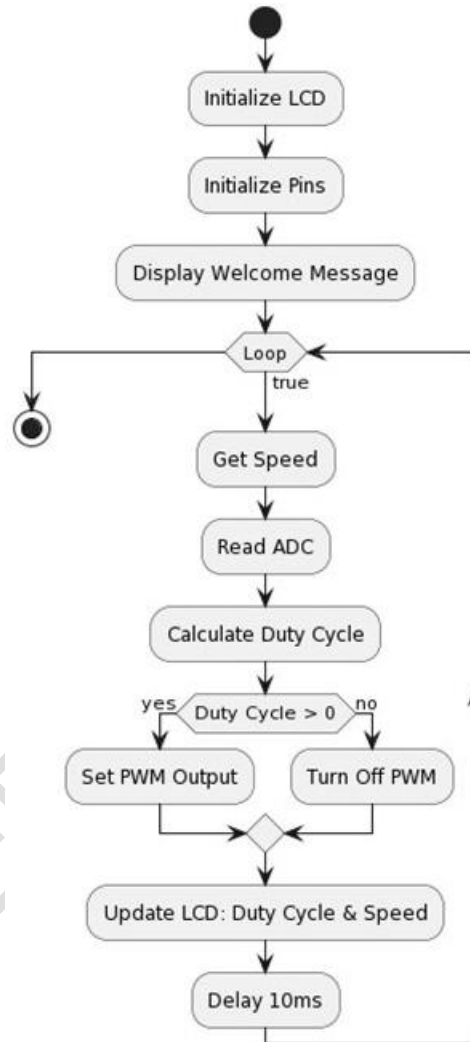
Initialize LCD

Initialize Pins

Display Welcome Message

Loop

true

Get Speed

Read ADC

Calculate Duty Cycle

yes

Duty Cycle > 0

no

Set PWM Output

Turn Off PWM

Update LCD: Duty Cycle & Speed

Delay 10ms